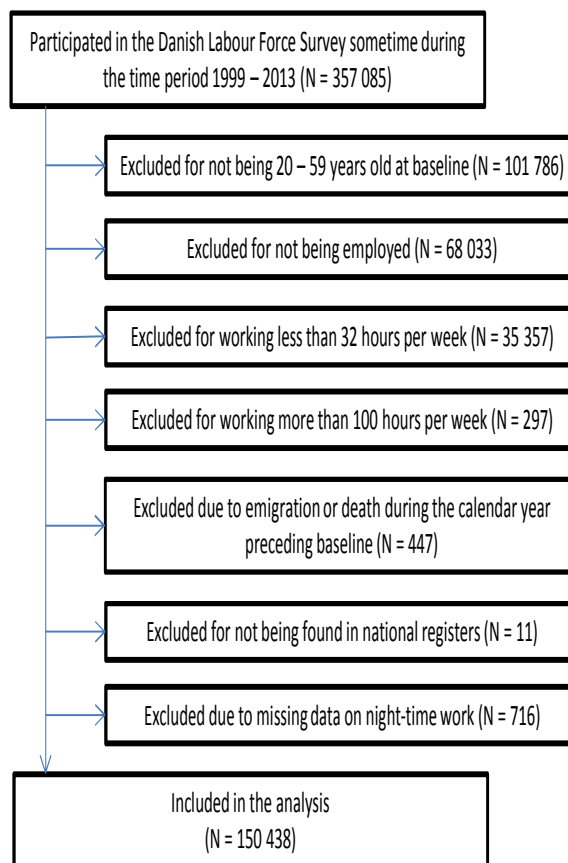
Participated in the Danish Labour Force Survey sometime during the time period 1999 – 2013 (N = 357 085)

Excluded for not being 20 – 59 years old at baseline (N = 101 786)

Excluded for not being employed (N = 68 033)

Excluded for working less than 32 hours per week (N = 35 357)

Excluded for working more than 100 hours per week (N = 297)

Excluded due to emigration or death during the calendar year preceding baseline (N = 447)

Excluded for not being found in national registers (N = 11)

Excluded due to missing data on night-time work (N = 716)

Included in the analysis (N = 150 438)